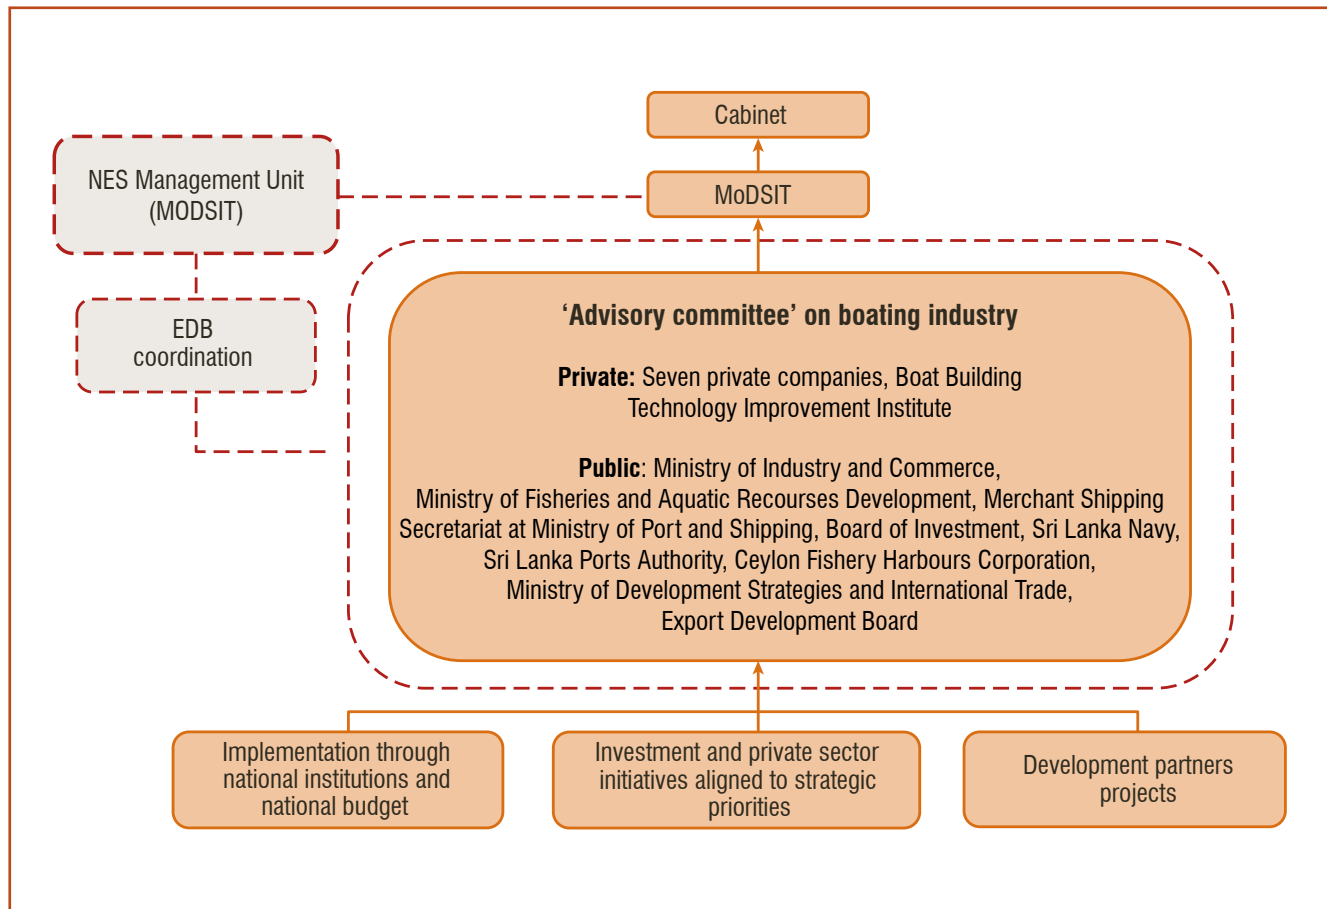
Cabinet

NES Management Unit (MODSIT)

MoDSIT

EDB coordination

'Advisory committee' on boating industry

**Private:** Seven private companies, Boat Building Technology Improvement Institute

**Public**: Ministry of Industry and Commerce, Ministry of Fisheries and Aquatic Recourses Development, Merchant Shipping Secretariat at Ministry of Port and Shipping, Board of Investment, Sri Lanka Navy, Sri Lanka Ports Authority, Ceylon Fishery Harbours Corporation, Ministry of Development Strategies and International Trade, Export Development Board

Implementation through national institutions and national budget

Investment and private sector initiatives aligned to strategic priorities

Development partners projects